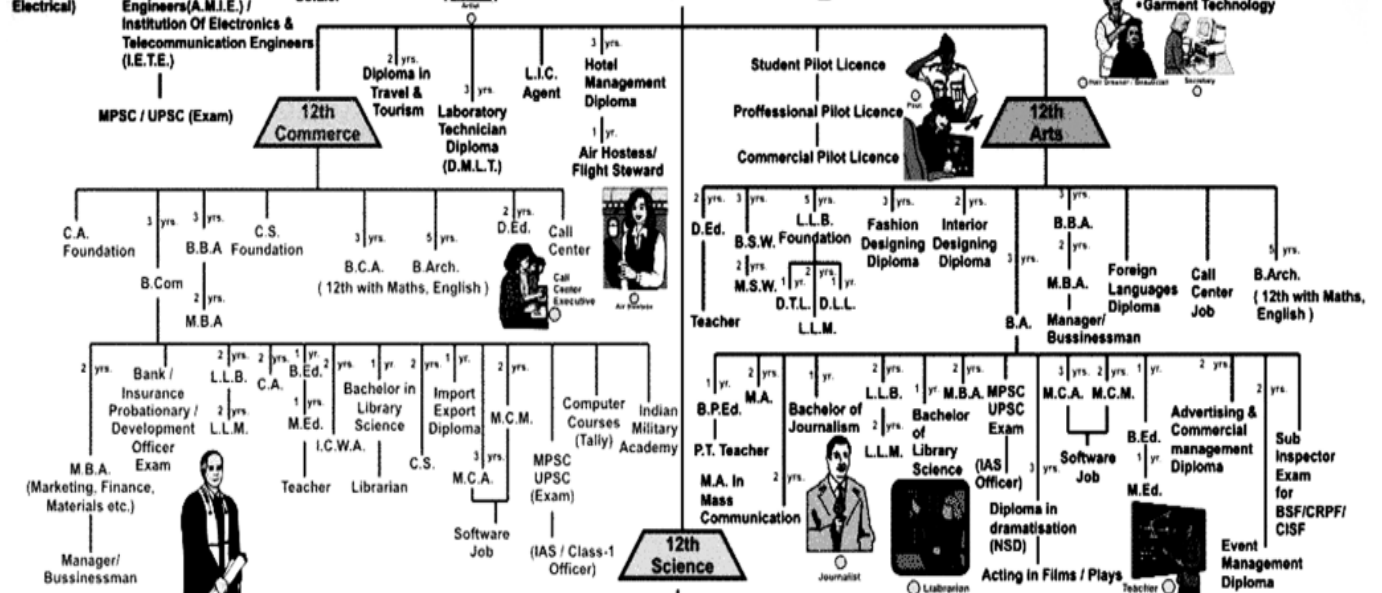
Electrical)

Engineers(A.M.I.E.) / Institution Of Electronics & Telecommunication Engineers (I.E.T.E.)

MPSC / UPSC (Exam)

2 yrs. Diploma in Travel & Tourism

3 yrs. Laboratory Technician Diploma (D.M.L.T.)

L.I.C. Agent

3 yrs. Hotel Management Diploma

1 yr. Air Hostess/ Flight Steward

12th Commerce

C.A. Foundation

3 yrs. B.Com

3 yrs. B.B.A

2 yrs. M.B.A

C.S. Foundation

3 yrs. B.C.A.

5 yrs. B.Arch.

( 12th with Maths, English )

2 yrs. D.Ed.

Call Center

Call Center Executive

Air Hostess

2 yrs. M.B.A. (Marketing, Finance, Materials etc.)

Manager/ Bussinessman

Bank / Insurance Probationary / Development Officer Exam

2 yrs. L.L.B.

2 yrs. L.L.M.

2 yrs. C.A.

1 yr. B.Ed.

1 yrs. M.Ed.

Teacher

I.C.W.A.

2 yrs. 1 yr. Bachelor in Library Science

Librarian

C.S.

1 yr. Import Export Diploma

3 yrs. M.C.A.

2 yrs. M.C.M.

Software Job

Computer Courses (Tally)

MPSC UPSC (Exam)

(IAS / Class-1 Officer)

Indian Military Academy

12th Science

•Garment Technology

Hair Dresser / Beautician

Secretary

Student Pilot Licence

Proffessional Pilot Licence

Commercial Pilot Licence

Pilot

12th Arts

2 yrs. D.Ed.

Teacher

3 yrs. B.S.W.

2 yrs. M.S.W.

5 yrs. L.L.B. Foundation

1 yr. D.T.L.

2 yrs.

1 yr. D.L.L.

L.L.M.

3 yrs. Fashion Designing Diploma

2 yrs. Interior Designing Diploma

3 yrs.

3 yrs. B.B.A.

2 yrs. M.B.A.

Manager/ Bussinessman

Foreign Languages Diploma

Call Center Job

5 yrs. B.Arch. ( 12th with Maths, English )

B.A.

1 yr. B.P.Ed.

P.T. Teacher

2 yrs. M.A.

M.A. In Mass Communication

2 yrs.

1 yr. Bachelor of Journalism

Journalist

2 yrs. L.L.B.

2 yrs. L.L.M.

1 yr. Bachelor of Library Science

Librarian

2 yrs. M.B.A.

MPSC UPSC Exam

(IAS Officer)

3 yrs. Diploma in dramatisation (NSD)

Acting in Films / Plays

3 yrs. M.C.A.

2 yrs. M.C.M.

Software Job

1 yr. B.Ed.

1 yr. M.Ed.

Teacher

2 yrs. Advertising & Commercial management Diploma

Event Management Diploma

2 yrs. Sub Inspector Exam for BSF/CRPF/ CISF